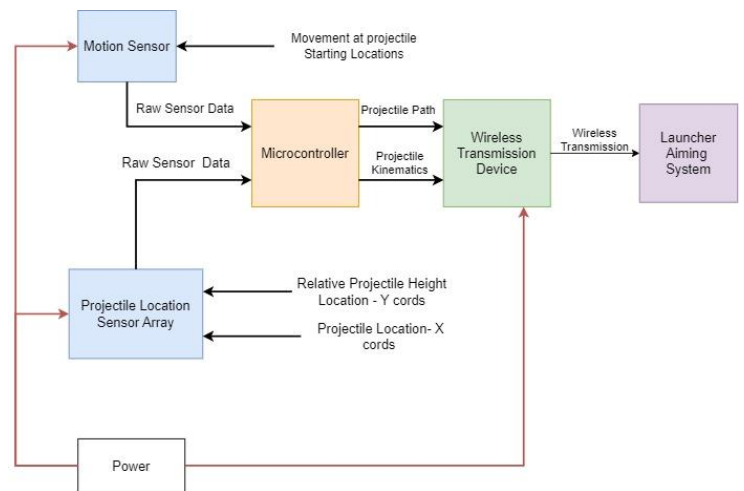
Motion Sensor

Movement at projectile Starting Locations

Raw Sensor Data

Microcontroller

Projectile Path

Wireless Transmission Device

Wireless Transmission

Launcher Aiming System

Raw Sensor Data

Projectile Kinematics

Projectile Location Sensor Array

Relative Projectile Height Location - Y cords

Projectile Location- X cords

Power